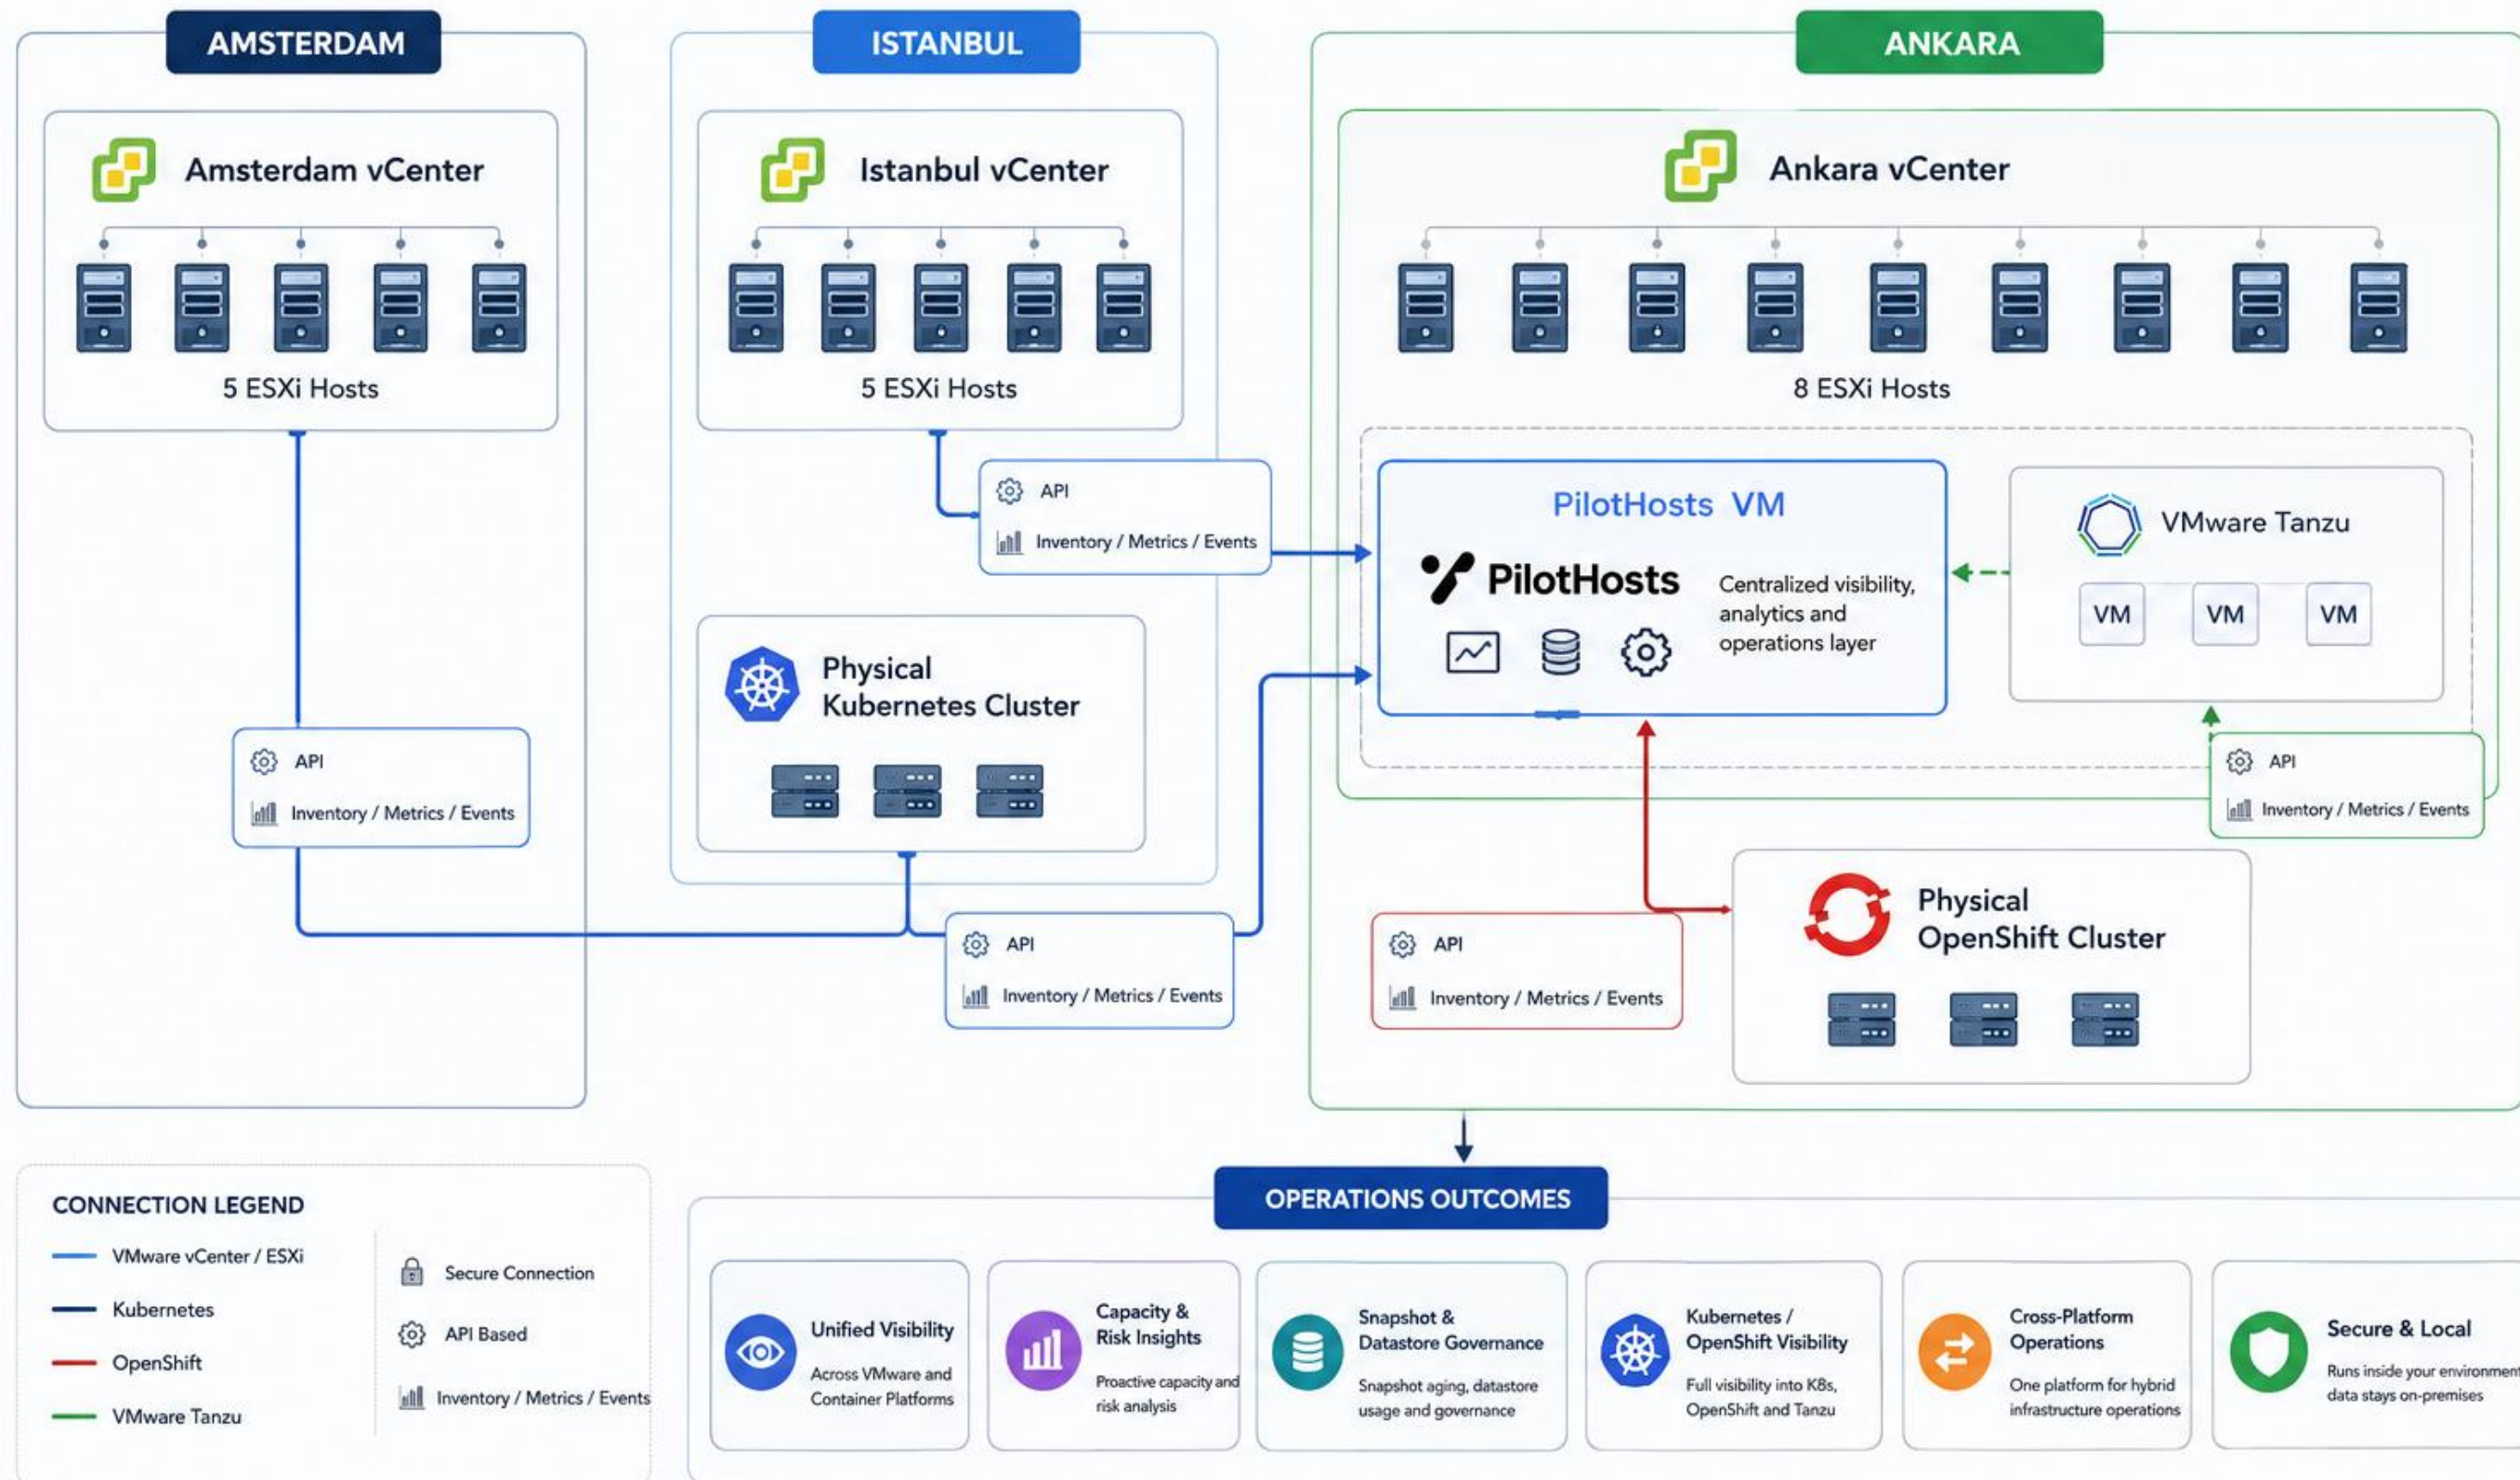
AMSTERDAM

Amsterdam vCenter

5 ESXi Hosts

API

Inventory / Metrics / Events

ISTANBUL

Istanbul vCenter

5 ESXi Hosts

API

Inventory / Metrics / Events

Physical Kubernetes Cluster

API

Inventory / Metrics / Events

ANKARA

Ankara vCenter

8 ESXi Hosts

PilotHosts VM

PilotHosts

Centralized visibility, analytics and operations layer

VMware Tanzu

VM

VM

VM

API

Inventory / Metrics / Events

API

Inventory / Metrics / Events

Physical OpenShift Cluster

CONNECTION LEGEND

VMware vCenter / ESXi

Kubernetes

OpenShift

VMware Tanzu

Secure Connection

API Based

Inventory / Metrics / Events

OPERATIONS OUTCOMES

Unified Visibility

Across VMware and Container Platforms

Capacity & Risk Insights

Proactive capacity and risk analysis

Snapshot & Datastore Governance

Snapshot aging, datastore usage and governance

Kubernetes / OpenShift Visibility

Full visibility into K8s, OpenShift and Tanzu

Cross-Platform Operations

One platform for hybrid infrastructure operations

Secure & Local

Runs inside your environment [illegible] data stays on-premises